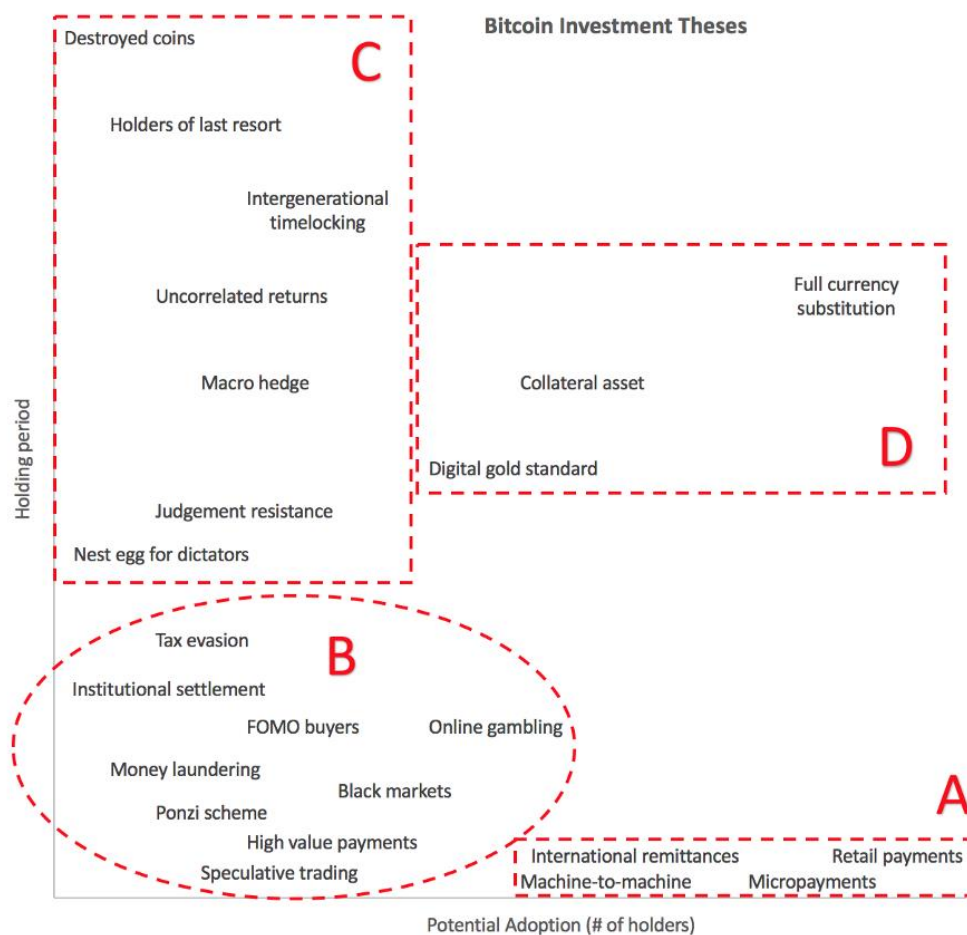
Bitcoin Investment Theses

C

Destroyed coins

Holders of last resort

Intergenerational timelocking

Uncorrelated returns

Macro hedge

Judgement resistance

Nest egg for dictators

Full currency substitution

Collateral asset

Digital gold standard

D

B

Tax evasion

Institutional settlement

FOMO buyers

Online gambling

Money laundering

Black markets

Ponzi scheme

High value payments

Speculative trading

A

International remittances

Retail payments

Machine-to-machine

Micropayments

Holding period

Potential Adoption (# of holders)